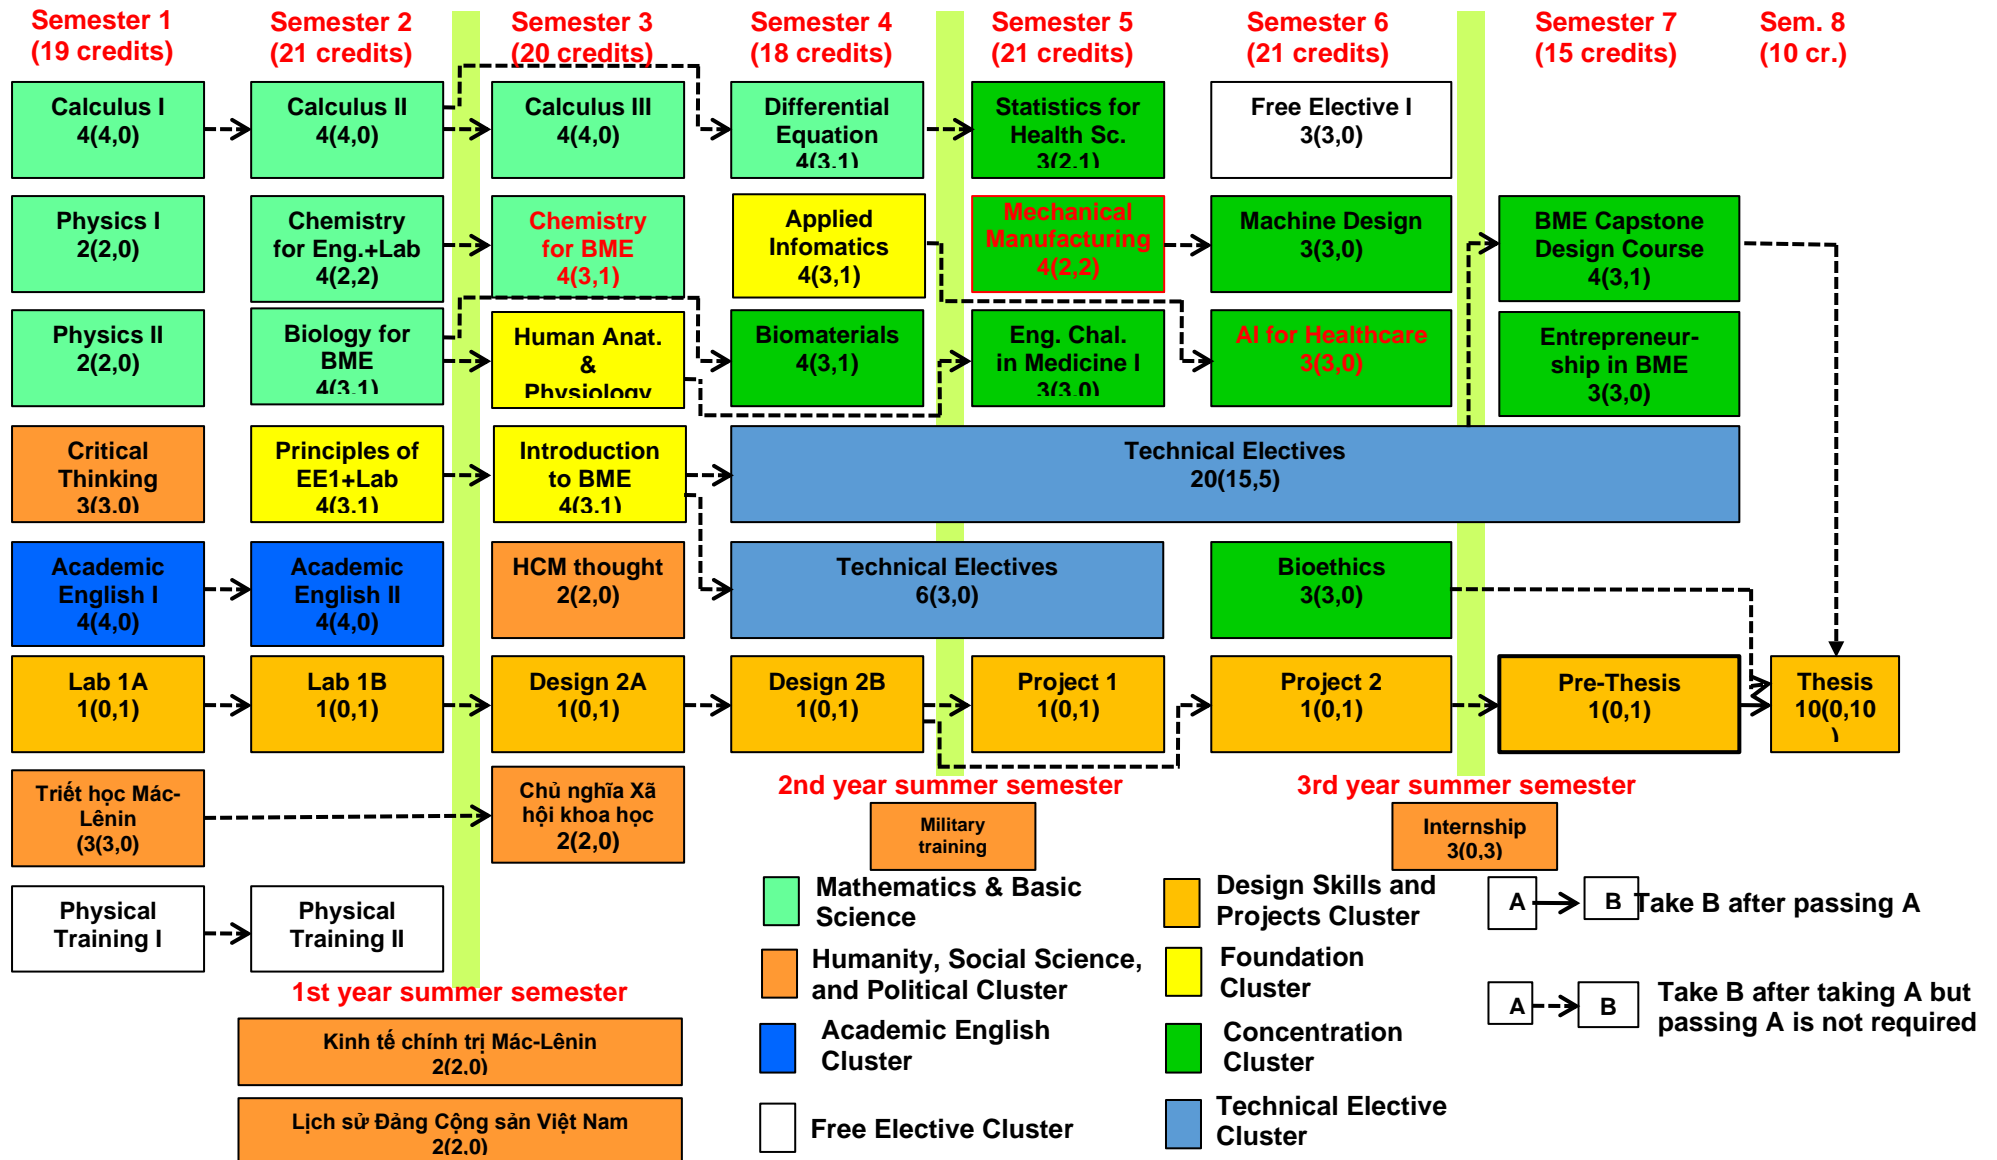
Semester 1 (19 credits)

Semester 2 (21 credits)

Semester 3 (20 credits)

Semester 4 (18 credits)

Semester 5 (21 credits)

Semester 6 (21 credits)

Semester 7 (15 credits)

Sem. 8 (10 cr.)

Calculus I 4(4,0)

Calculus II 4(4,0)

Calculus III 4(4,0)

Differential Equation 4(3,1)

Statistics for Health Sc. 3(2,1)

Free Elective I 3(3,0)

Physics I 2(2,0)

Chemistry for Eng.+Lab 4(2,2)

Chemistry for BME 4(3,1)

Applied Infomatics 4(3,1)

Mechanical Manufacturing 4(2,2)

Machine Design 3(3,0)

BME Capstone Design Course 4(3,1)

Physics II 2(2,0)

Biology for BME 4(3,1)

Human Anat. & Physiology

Biomaterials 4(3,1)

Eng. Chal. in Medicine I 3(3,0)

AI for Healthcare 3(3,0)

Entrepreneurship in BME 3(3,0)

Critical Thinking 3(3,0)

Principles of EE1+Lab 4(3,1)

Introduction to BME 4(3,1)

Technical Electives 20(15,5)

Academic English I 4(4,0)

Academic English II 4(4,0)

HCM thought 2(2,0)

Technical Electives 6(3,0)

Bioethics 3(3,0)

Lab 1A 1(0,1)

Lab 1B 1(0,1)

Design 2A 1(0,1)

Design 2B 1(0,1)

Project 1 1(0,1)

Project 2 1(0,1)

Pre-Thesis 1(0,1)

Thesis 10(0,10)

Triết học Mác-Lênin (3(3,0)

Chủ nghĩa Xã hội khoa học 2(2,0)

2nd year summer semester

3rd year summer semester

Military training

Internship 3(0,3)

Physical Training I

Physical Training II

1st year summer semester

Kinh tế chính trị Mác-Lênin 2(2,0)

Lịch sử Đảng Cộng sản Việt Nam 2(2,0)

Mathematics & Basic Science

Design Skills and Projects Cluster

A B Take B after passing A

Humanity, Social Science, and Political Cluster

Foundation Cluster

A B Take B after taking A but passing A is not required

Academic English Cluster

Concentration Cluster

Free Elective Cluster

Technical Elective Cluster